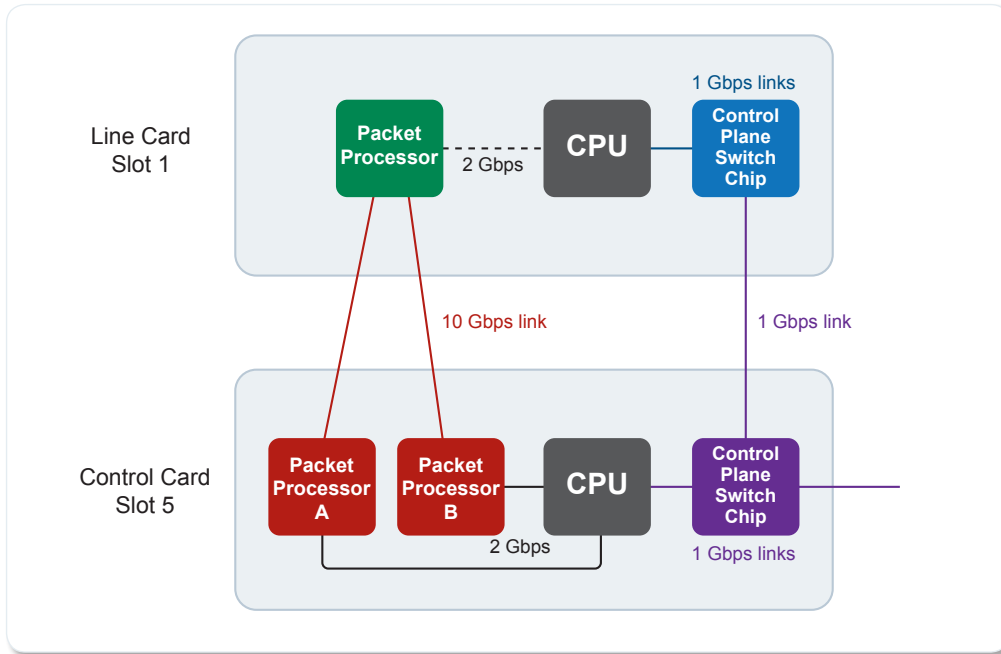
Line Card
Slot 1

1 Gbps links

Packet Processor

2 Gbps

CPU

Control Plane Switch Chip

10 Gbps link

1 Gbps link

Control Card
Slot 5

Packet Processor A

Packet Processor B

CPU

Control Plane Switch Chip

2 Gbps

1 Gbps links